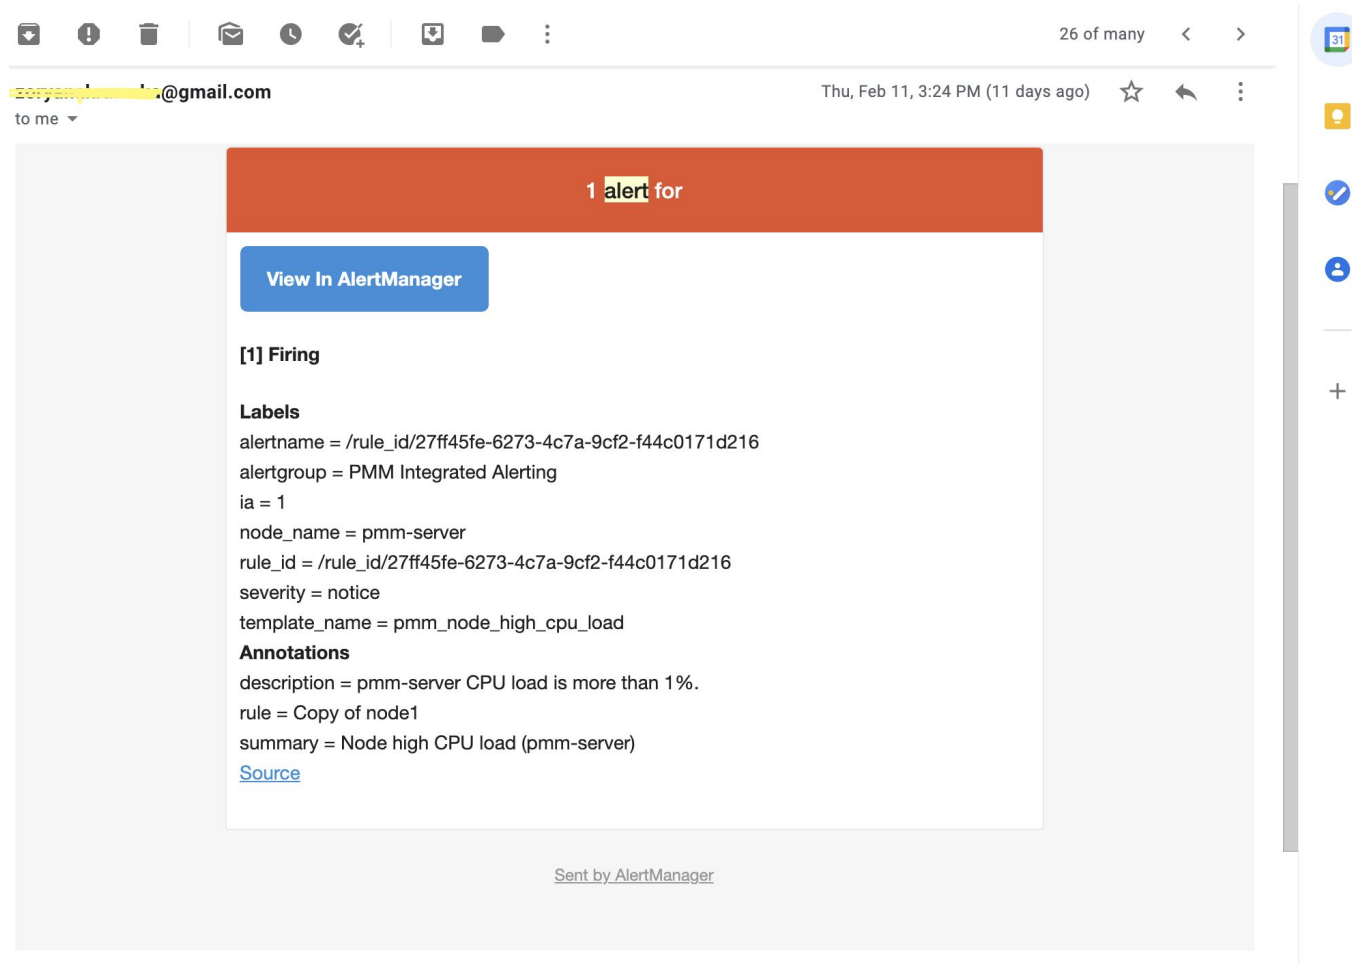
26 of many

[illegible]@gmail.com
to me

Thu, Feb 11, 3:24 PM (11 days ago)

1 alert for

View In AlertManager

[1] Firing

Labels
alertname = /rule_id/27ff45fe-6273-4c7a-9cf2-f44c0171d216
alertgroup = PMM Integrated Alerting
ia = 1
node_name = pmm-server
rule_id = /rule_id/27ff45fe-6273-4c7a-9cf2-f44c0171d216
severity = notice
template_name = pmm_node_high_cpu_load
Annotations
description = pmm-server CPU load is more than 1%.
rule = Copy of node1
summary = Node high CPU load (pmm-server)
Source

Sent by AlertManager

31